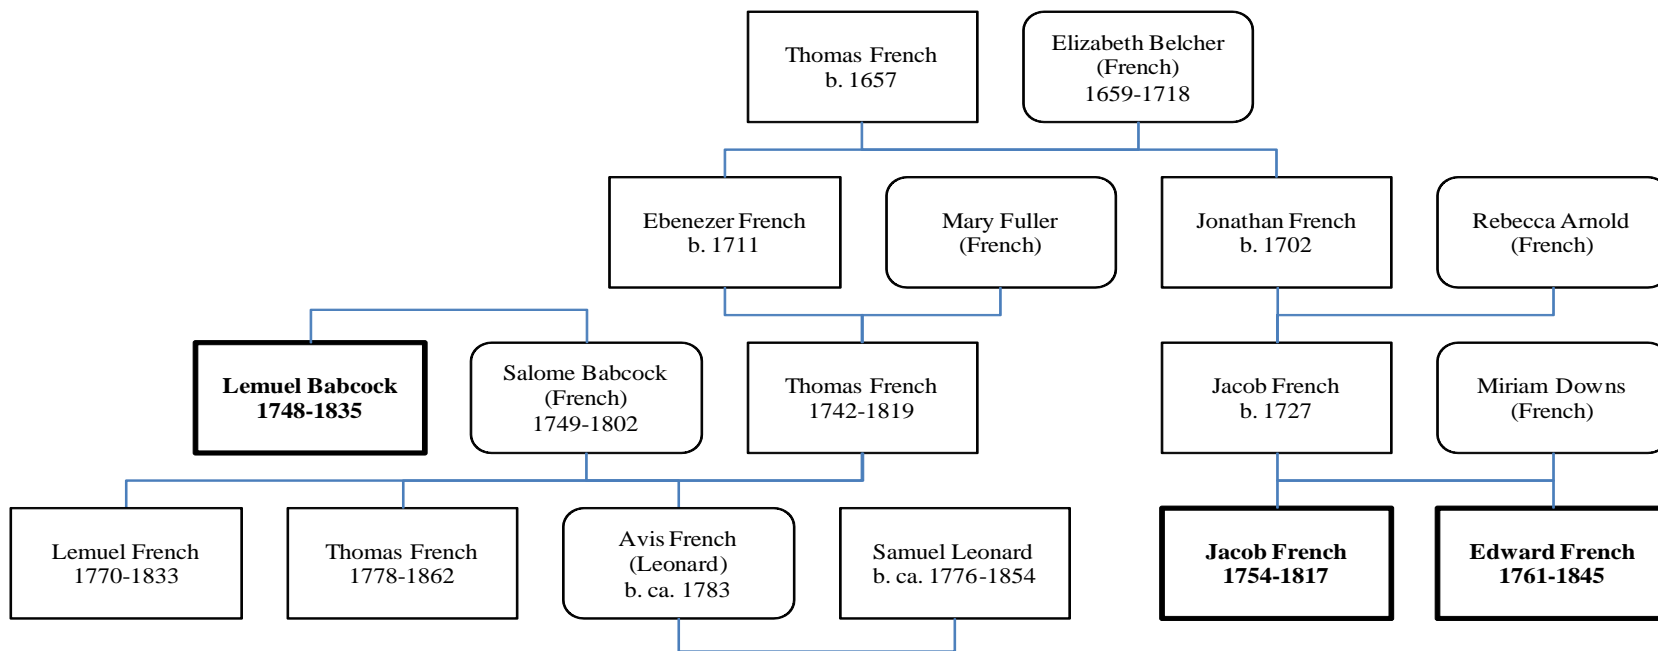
Thomas French
b. 1657

Elizabeth Belcher
(French)
1659-1718

Ebenezer French
b. 1711

Mary Fuller
(French)

Jonathan French
b. 1702

Rebecca Arnold
(French)

**Lemuel Babcock
1748-1835**

Salome Babcock
(French)
1749-1802

Thomas French
1742-1819

Jacob French
b. 1727

Miriam Downs
(French)

Lemuel French
1770-1833

Thomas French
1778-1862

Avis French
(Leonard)
b. ca. 1783

Samuel Leonard
b. ca. 1776-1854

**Jacob French
1754-1817**

**Edward French
1761-1845**